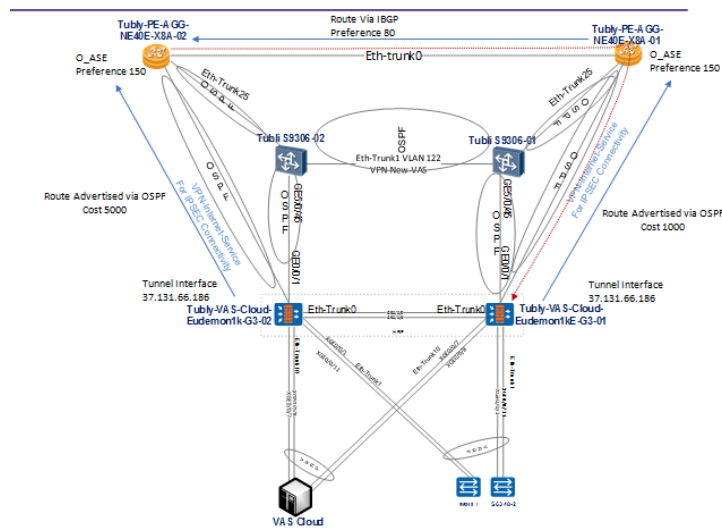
Tubly-PE-AGG-NE40E-X8A-02

Route Via IBGP
Preference 80

Tubly-PE-AGG-NE40E-X8A-01

O_ASE
Preference 150

Eth-trunk0

O_ASE
Preference 150

Eth-Trunk25

OSPF

Eth-Trunk25

OSPF

Tubli S9306-02

OSPF

Tubli S9306-01

Eth-Trunk1 VLAN 122
VPN-New-VAS

OSPF

OSPF

Route Advertised via OSPF
Cost 5000

VPN-Internet-Service
For IPSEC Connectivity

GE0/0/6

OSPF

GE0/0/1

GE0/0/6

OSPF

GE0/0/1

VPN-Internet-Service
For IPSEC Connectivity

Route Advertised via OSPF
Cost 1000

Tunnel Interface
37.131.66.186

Tunnel Interface
37.131.66.186

Tubly-VAS-Cloud-Eudemon1k-G3-02

Eth-Trunk0

Eth-Trunk0

Tubly-VAS-Cloud-Eudemon1kE-G3-01

Eth-Trunk10

Eth-Trunk1

Eth-Trunk10

Eth-Trunk1

VAS Cloud